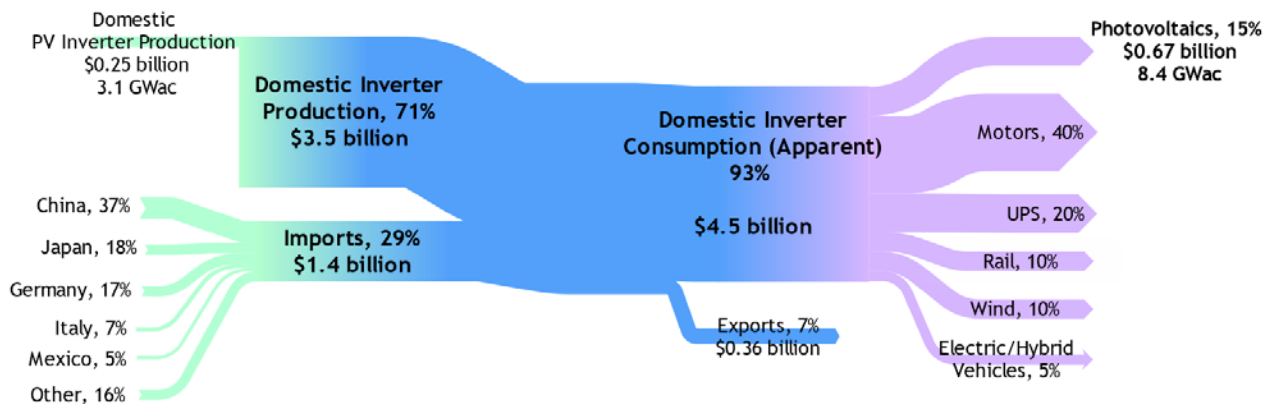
Domestic PV Inverter Production
$0.25 billion
3.1 GWac

Domestic Inverter Production, 71%
$3.5 billion

China, 37%
Japan, 18%
Germany, 17%
Italy, 7%
Mexico, 5%
Other, 16%

Imports, 29%
$1.4 billion

Domestic Inverter Consumption (Apparent)
93%

$4.5 billion

Exports, 7%
$0.36 billion

Photovoltaics, 15%
$0.67 billion
8.4 GWac

Motors, 40%
UPS, 20%
Rail, 10%
Wind, 10%
Electric/Hybrid Vehicles, 5%